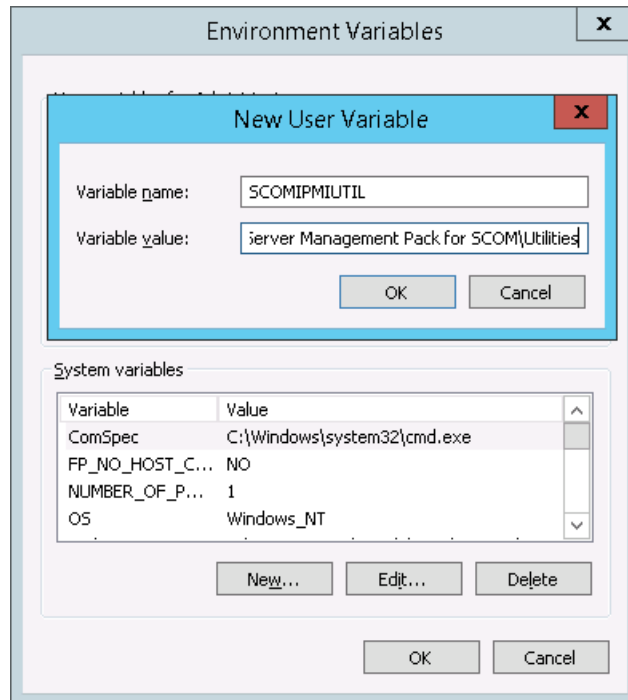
Environment Variables

x

New User Variable

x

Variable name: SCOMIPMIUTIL

Variable value: Server Management Pack for SCOM\Utilities

OK Cancel

System variables

| Variable | Value |
|---|---|
| ComSpec | C:\Windows\system32\cmd.exe |
| FP_NO_HOST_C... | NO |
| NUMBER_OF_P... | 1 |
| OS | Windows_NT |

New... Edit... Delete

OK Cancel